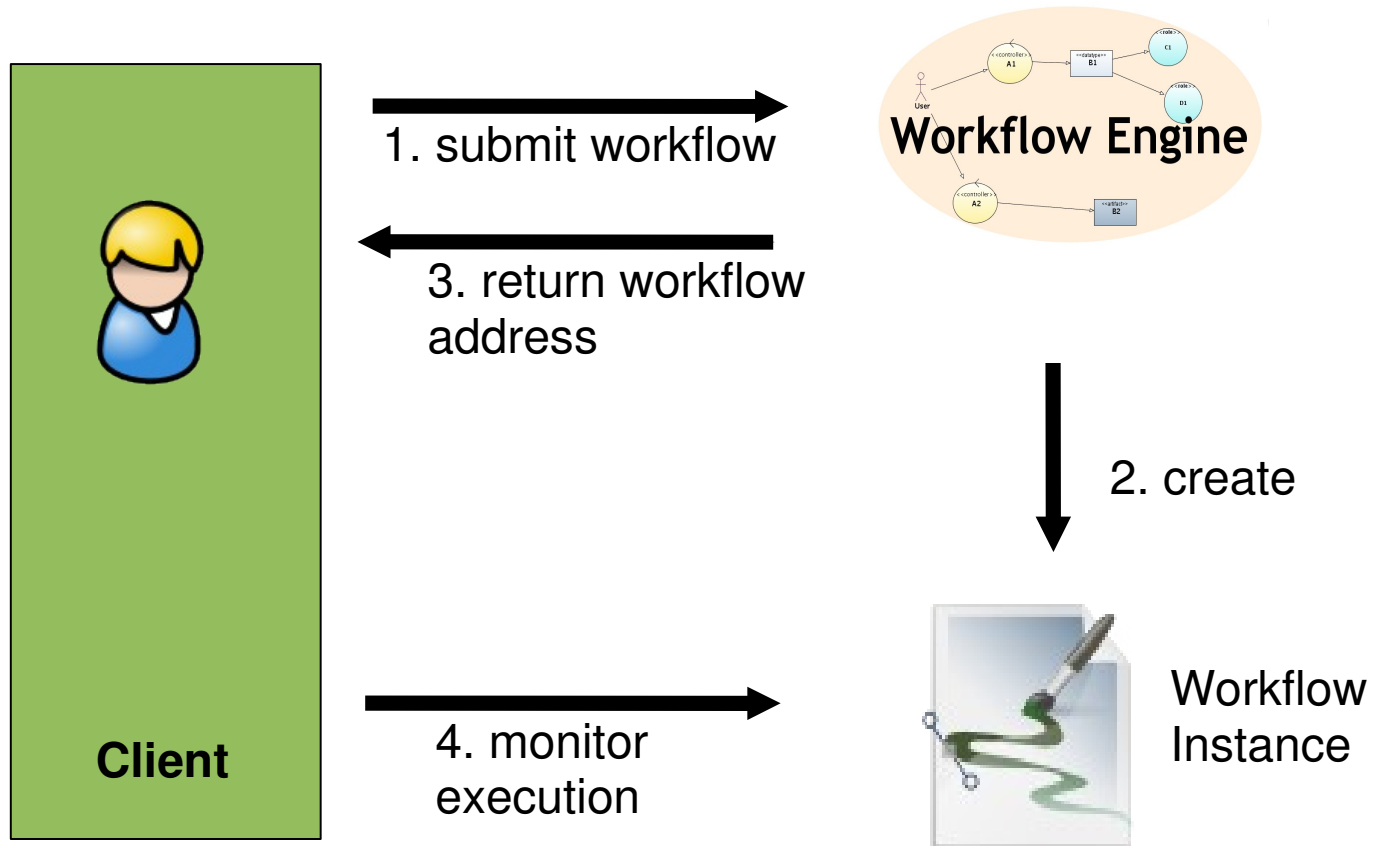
1. submit workflow

<<controller>>
A1

<<datatype>>
B1

<<role>>
C1

<<role>>
D1

User

Workflow Engine

<<controller>>
A2

<<artifact>>
B2

3. return workflow address

2. create

Client

4. monitor execution

Workflow Instance